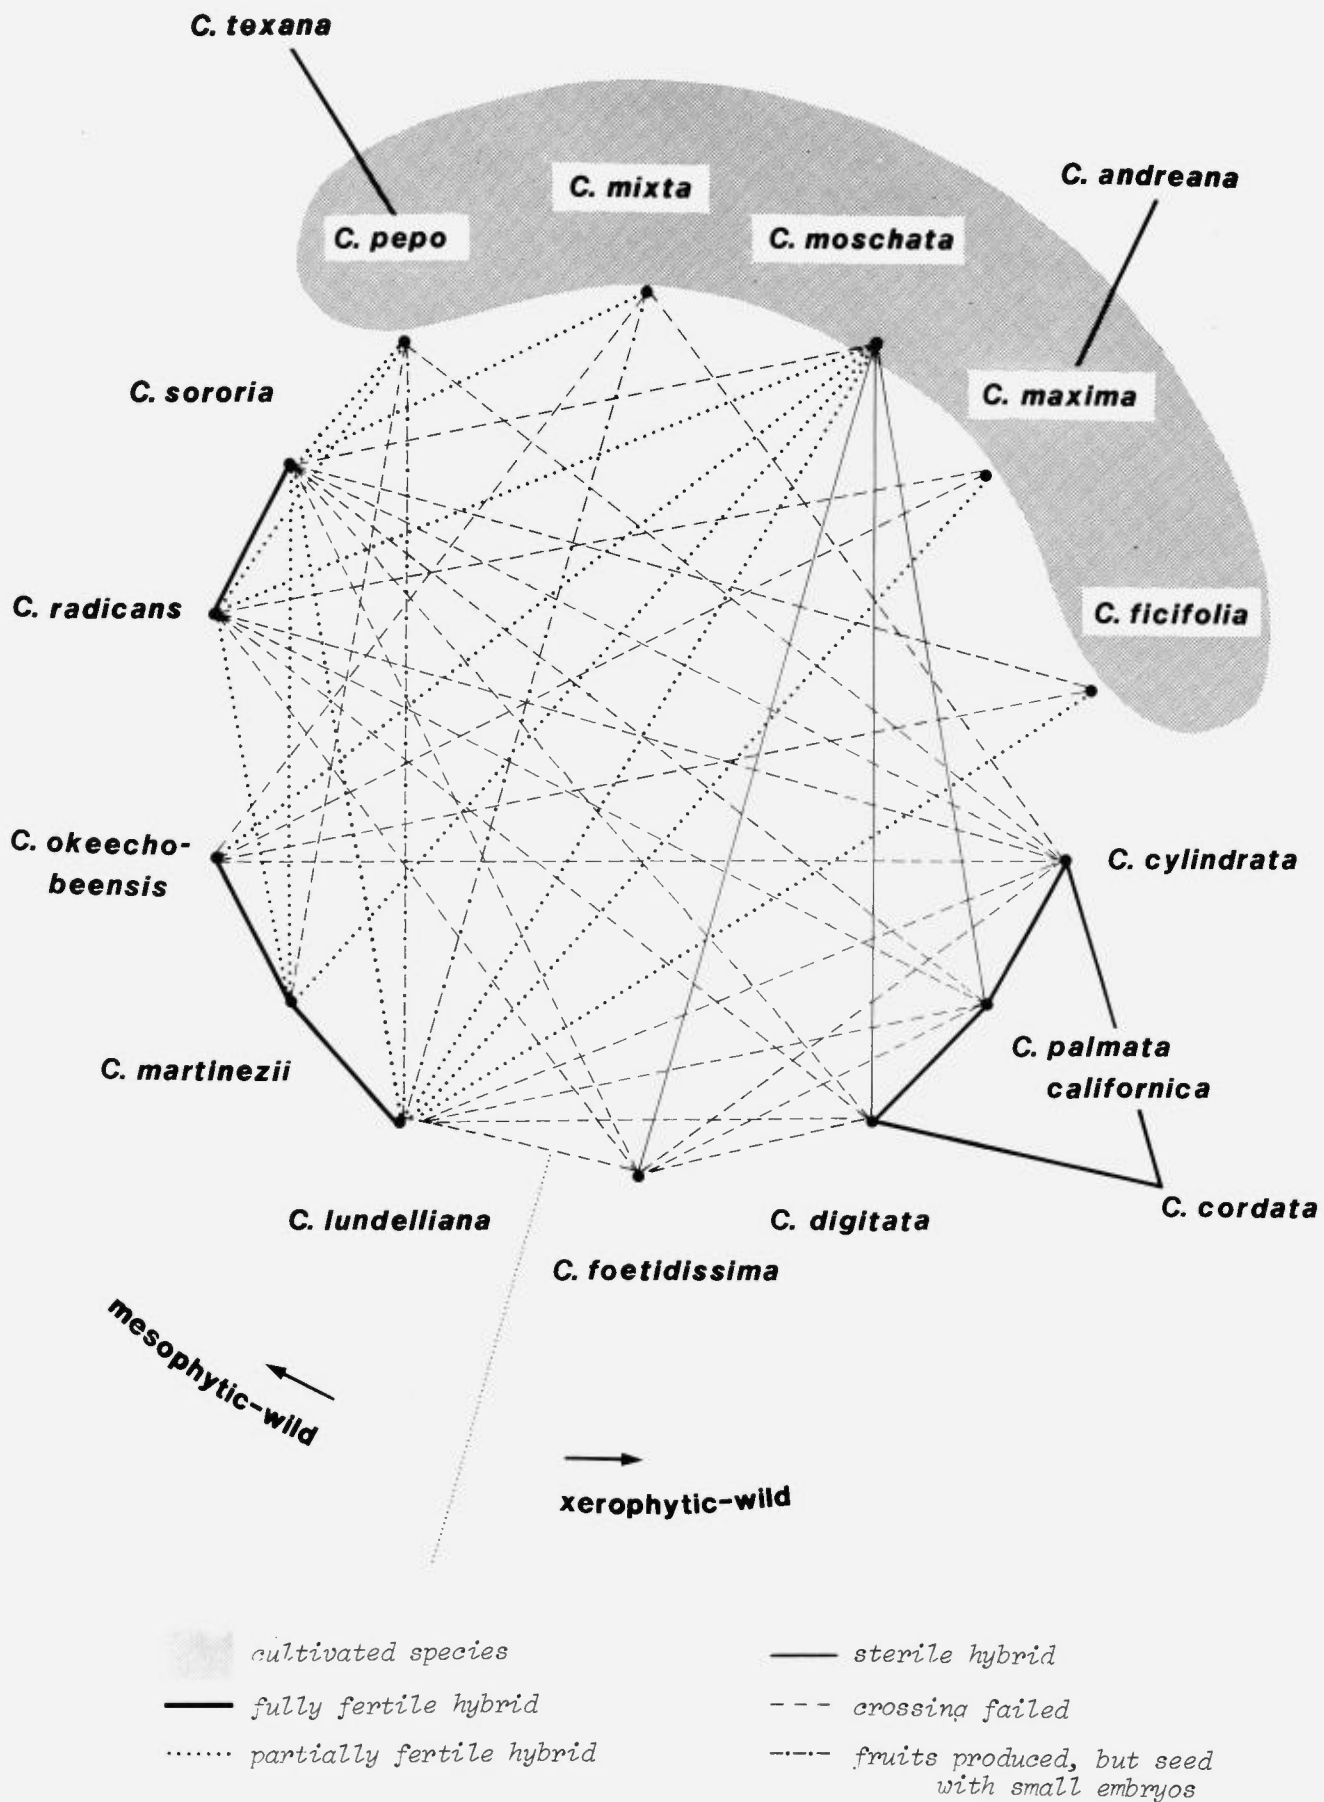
C. texana

C. mixta

C. andreana

C. pepo

C. moschata

C. sororia

C. maxima

C. radicans

C. ficifolia

C. okeechobeensis

C. cylindrata

C. palmata californica

C. martinezii

C. lundelliana

C. digitata

C. cordata

C. foetidissima

mesophytic-wild

xerophytic-wild

cultivated species

fully fertile hybrid

partially fertile hybrid

sterile hybrid

crossing failed

fruits produced, but seed with small embryos